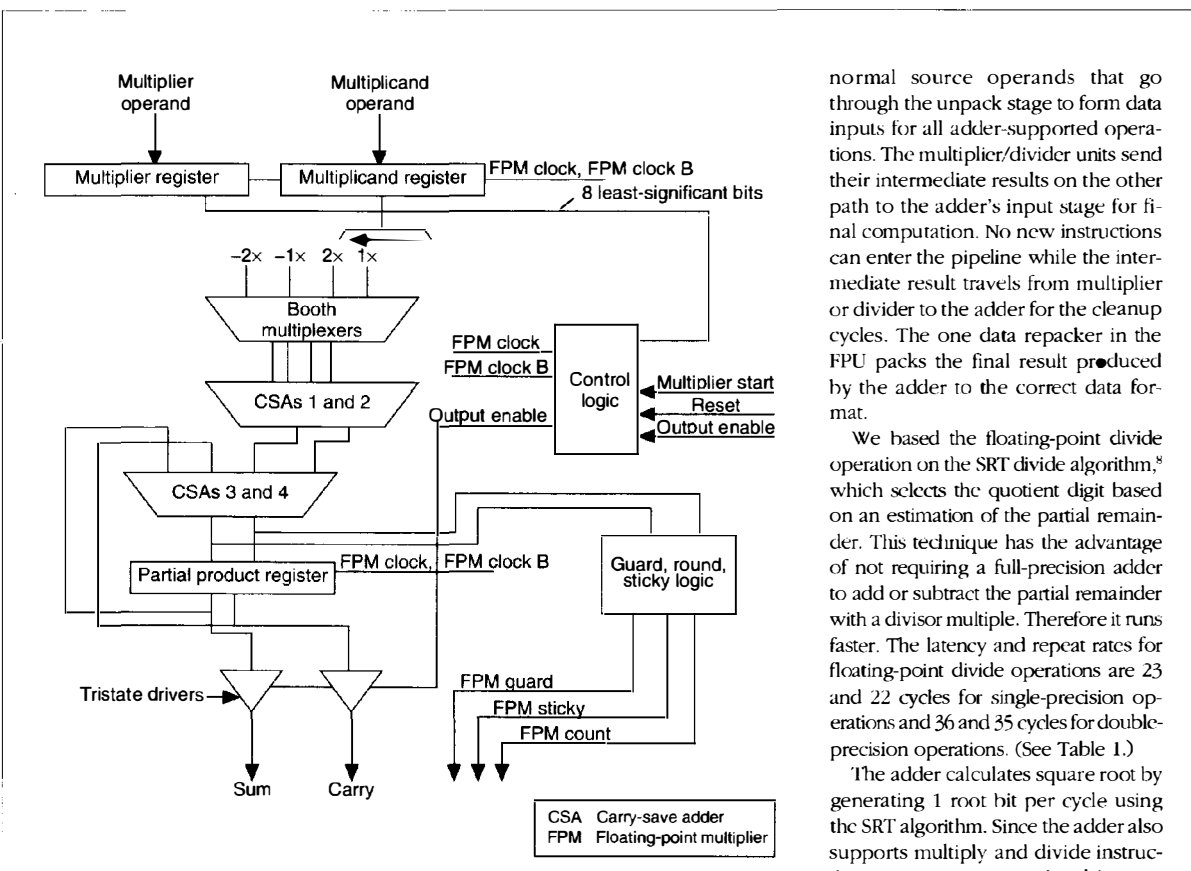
Multiplier operand

Multiplicand operand

Multiplier register

Multiplicand register

FPM clock, FPM clock B

8 least-significant bits

$-2\times$ $-1\times$ $2\times$ $1\times$

Booth multiplexers

FPM clock

FPM clock B

Control logic

Multiplier start

Reset

Output enable

CSAs 1 and 2

Output enable

CSAs 3 and 4

Partial product register

FPM clock, FPM clock B

Guard, round, sticky logic

Tristate drivers

FPM guard

FPM sticky

FPM count

Sum

Carry

| CSA | Carry-save adder |
|---|---|
| FPM | Floating-point multiplier |

normal source operands that go through the unpack stage to form data inputs for all adder-supported operations. The multiplier/divider units send their intermediate results on the other path to the adder's input stage for final computation. No new instructions can enter the pipeline while the intermediate result travels from multiplier or divider to the adder for the cleanup cycles. The one data repacker in the FPU packs the final result produced by the adder to the correct data format.

We based the floating-point divide operation on the SRT divide algorithm,$^8$ which selects the quotient digit based on an estimation of the partial remainder. This technique has the advantage of not requiring a full-precision adder to add or subtract the partial remainder with a divisor multiple. Therefore it runs faster. The latency and repeat rates for floating-point divide operations are 23 and 22 cycles for single-precision operations and 36 and 35 cycles for double-precision operations. (See Table 1.)

The adder calculates square root by generating 1 root bit per cycle using the SRT algorithm. Since the adder also supports multiply and divide instruc-